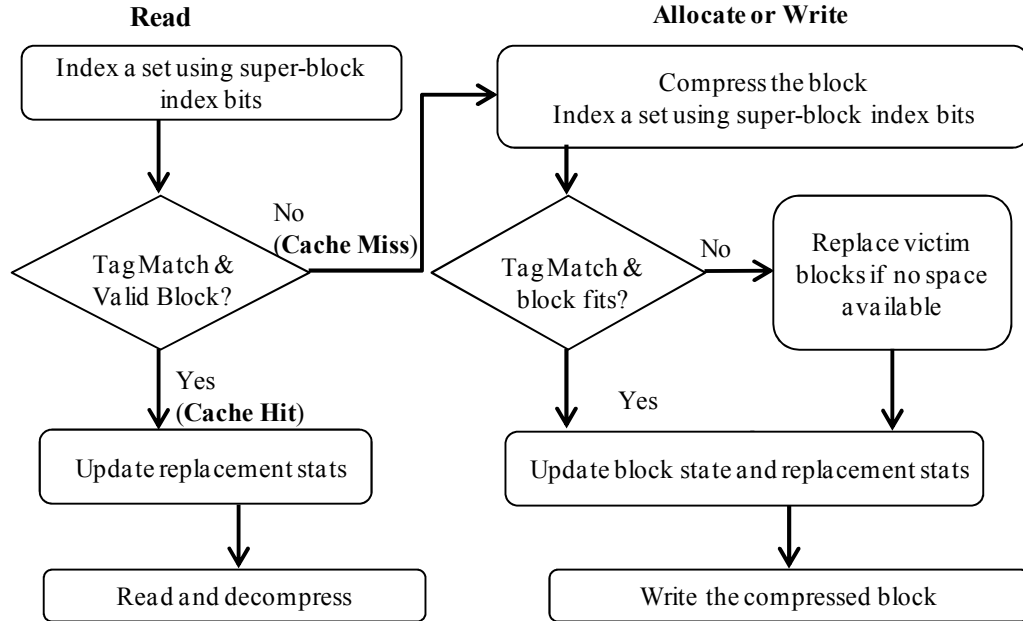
Read

Index a set using super-block index bits

Tag Match & Valid Block?

No (Cache Miss)

Yes (Cache Hit)

Update replacement stats

Read and decompress

Allocate or Write

Compress the block
Index a set using super-block index bits

Tag Match & block fits?

No

Replace victim blocks if no space available

Yes

Update block state and replacement stats

Write the compressed block